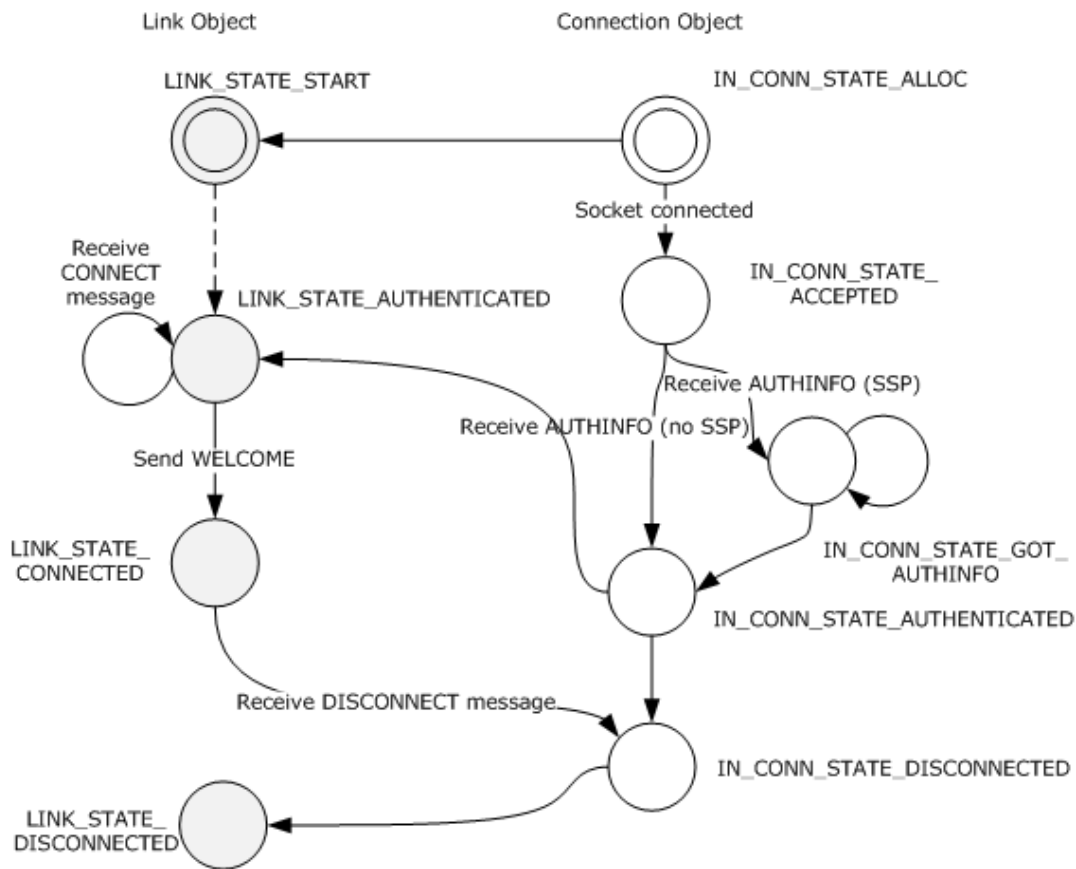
Link Object

Connection Object

LINK_STATE_START

IN_CONN_STATE_ALLOC

Socket connected

Receive CONNECT message

LINK_STATE_AUTHENTICATED

IN_CONN_STATE_ ACCEPTED

Receive AUTHINFO (SSP)

Receive AUTHINFO (no SSP)

Send WELCOME

LINK_STATE_ CONNECTED

IN_CONN_STATE_GOT_ AUTHINFO

IN_CONN_STATE_AUTHENTICATED

Receive DISCONNECT message

IN_CONN_STATE_DISCONNECTED

LINK_STATE_ DISCONNECTED